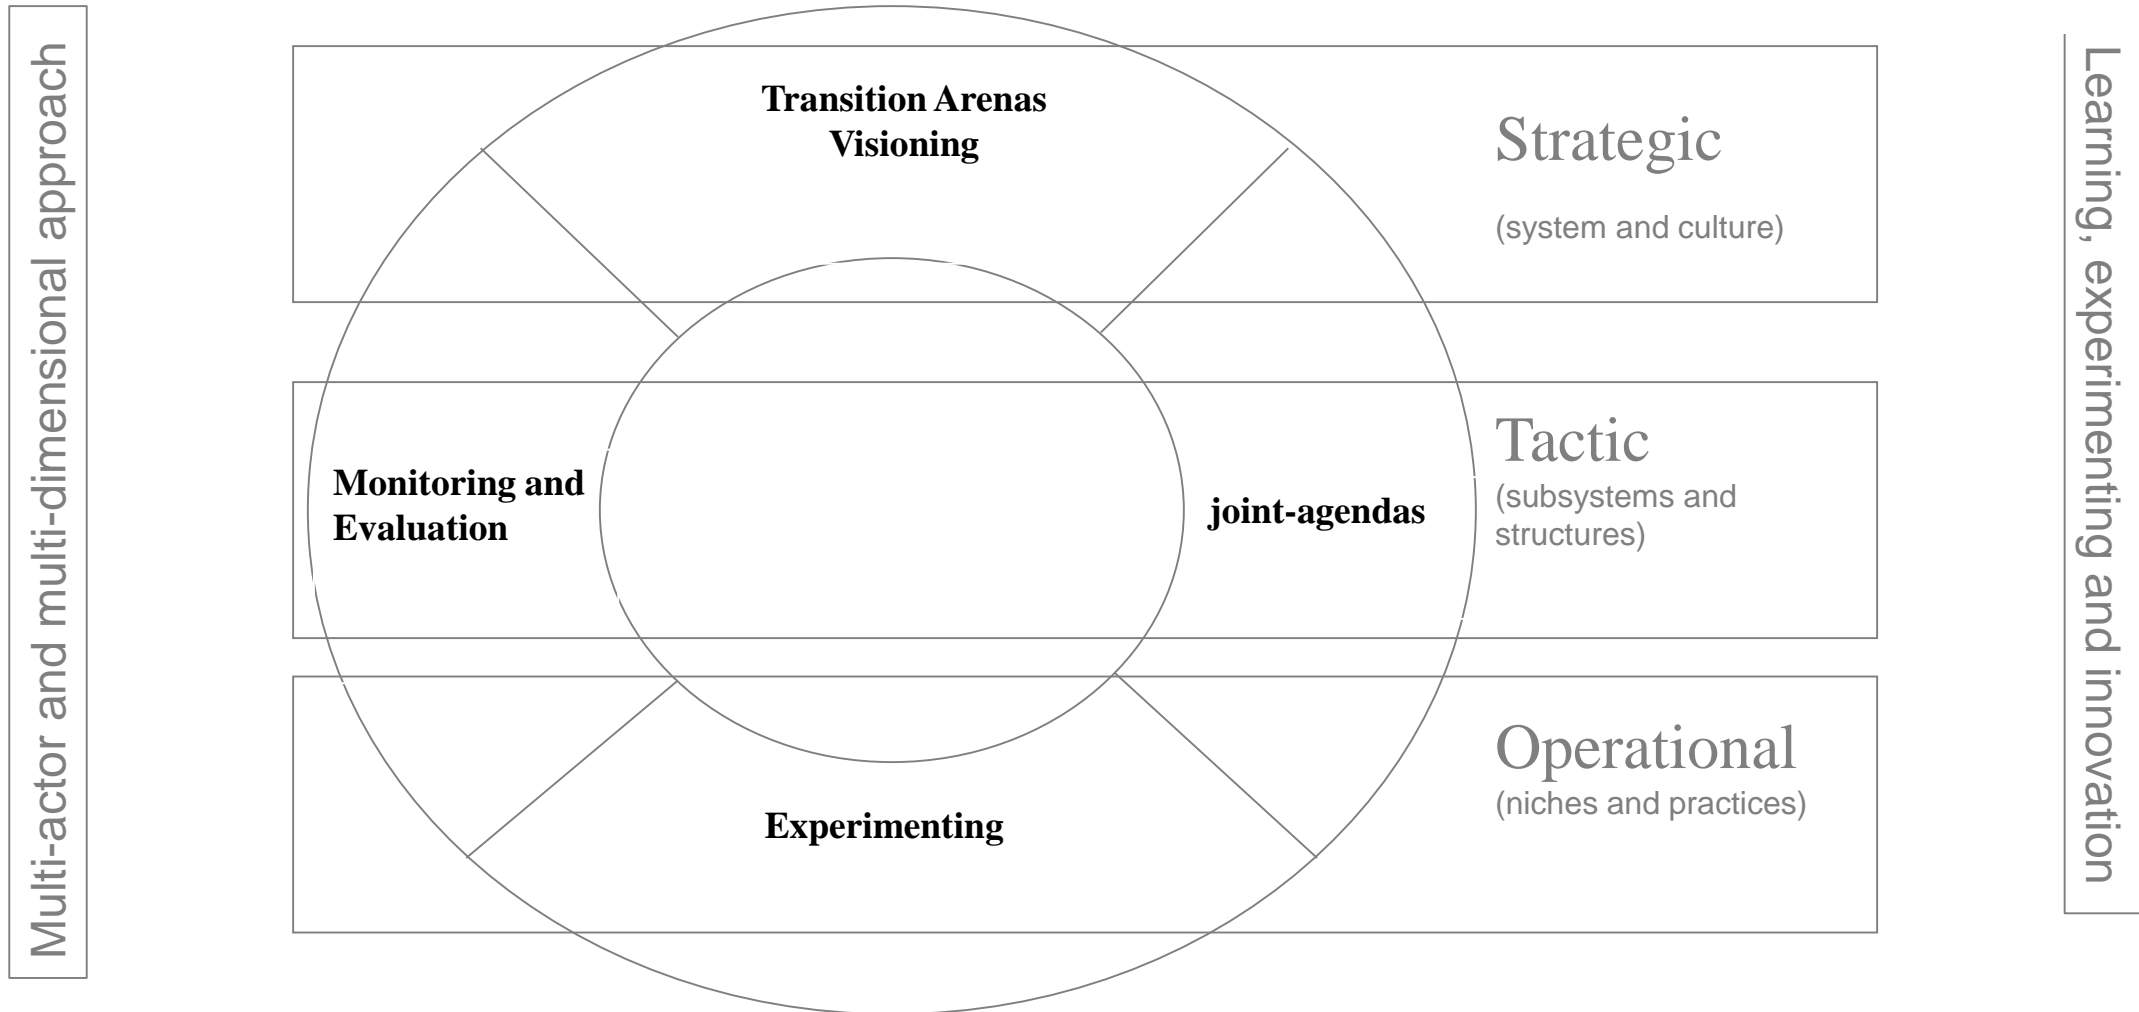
Multi-actor and multi-dimensional approach

Transition Arenas
Visioning

Strategic
(system and culture)

Monitoring and Evaluation

joint-agendas

Tactic
(subsystems and structures)

Experimenting

Operational
(niches and practices)

Learning, experimenting and innovation